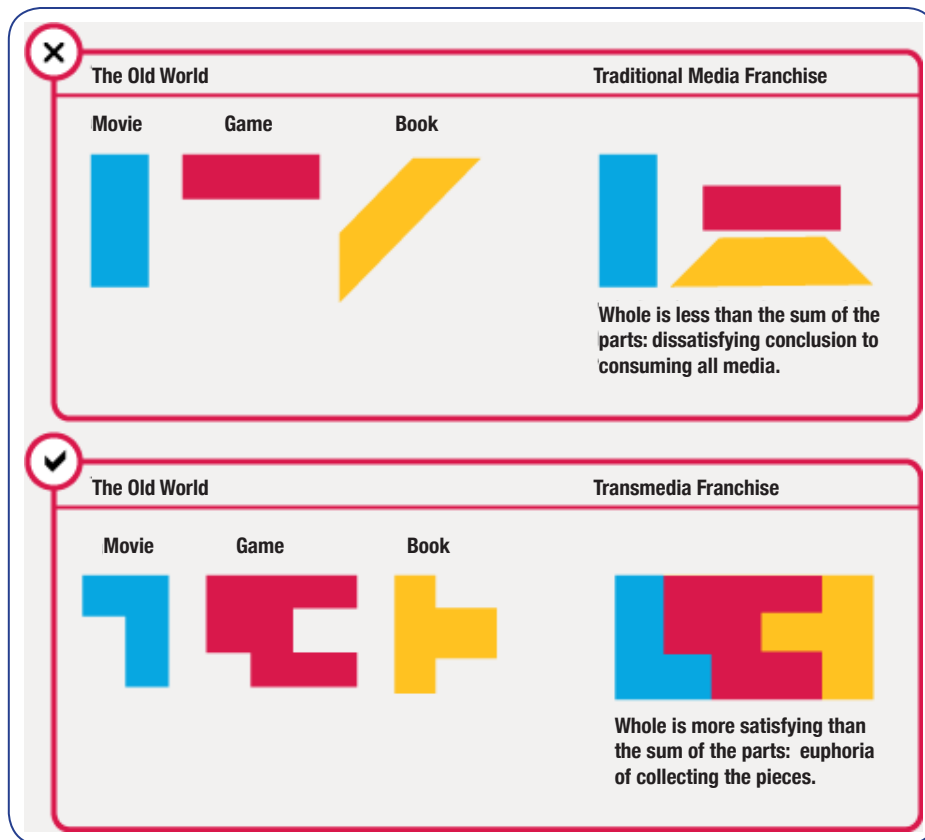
The Old World

Traditional Media Franchise

Movie

Game

Book

Whole is less than the sum of the parts: dissatisfying conclusion to consuming all media.

The Old World

Transmedia Franchise

Movie

Game

Book

Whole is more satisfying than the sum of the parts: euphoria of collecting the pieces.